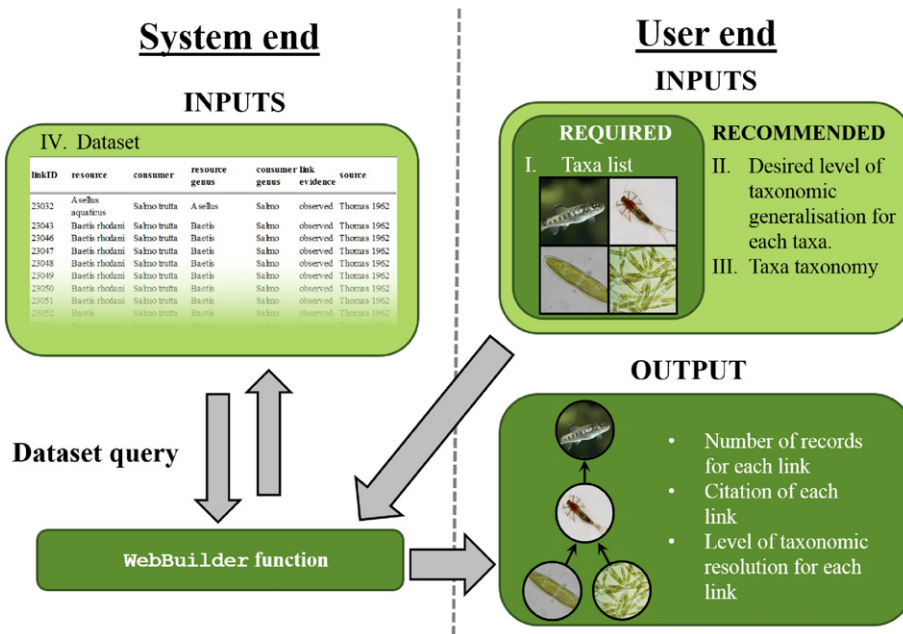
System end

INPUTS

IV. Dataset

| linkID | resource | consumer | resource genus | consumer genus | link evidence | source |
|---|---|---|---|---|---|---|
| 23032 | Asellus aquaticus | Salmo trutta | Asellus | Salmo | observed | Thomas 1962 |
| 23043 | Baetis rhodani | Salmo trutta | Baetis | Salmo | observed | Thomas 1962 |
| 23046 | Baetis rhodani | Salmo trutta | Baetis | Salmo | observed | Thomas 1962 |
| 23047 | Baetis rhodani | Salmo trutta | Baetis | Salmo | observed | Thomas 1962 |
| 23048 | Baetis rhodani | Salmo trutta | Baetis | Salmo | observed | Thomas 1962 |
| 23049 | Baetis rhodani | Salmo trutta | Baetis | Salmo | observed | Thomas 1962 |
| 23050 | Baetis rhodani | Salmo trutta | Baetis | Salmo | observed | Thomas 1962 |
| 23051 | Baetis rhodani | Salmo trutta | Baetis | Salmo | observed | Thomas 1962 |
| 23052 | Baetis | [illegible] | Baetis | Salmo | observed | Thomas 1962 |

Dataset query

WebBuilder function

User end

INPUTS

REQUIRED

I. Taxa list

RECOMMENDED

II. Desired level of taxonomic generalisation for each taxa.

III. Taxa taxonomy

OUTPUT

• Number of records for each link
• Citation of each link
• Level of taxonomic resolution for each link